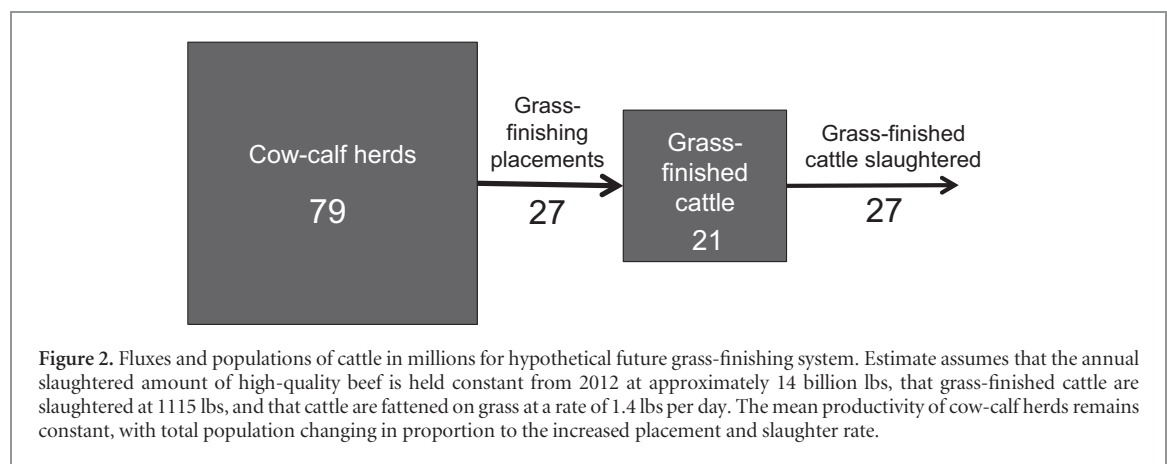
Cow-calf herds

79

Grass-finishing placements

27

Grass-finished cattle

21

Grass-finished cattle slaughtered

27

**Figure 2.** Fluxes and populations of cattle in millions for hypothetical future grass-finishing system. Estimate assumes that the annual slaughtered amount of high-quality beef is held constant from 2012 at approximately 14 billion lbs, that grass-finished cattle are slaughtered at 1115 lbs, and that cattle are fattened on grass at a rate of 1.4 lbs per day. The mean productivity of cow-calf herds remains constant, with total population changing in proportion to the increased placement and slaughter rate.